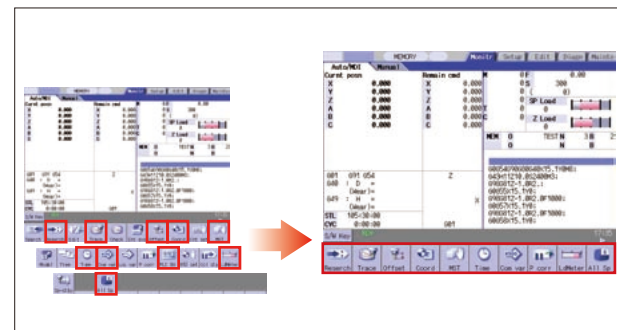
MEMORY

Monitr Setup Edit Diagn Mainte

Auto/MDI Manual

Curnt posn

X 0.000
Y 0.000
Z 0.000
A 0.000
B 0.000
C 0.000

Remain cmd

X 0.000
Y 0.000
Z 0.000
A 0.000
B 0.000
C 0.000

SP Load

Z Load

MEM 0 TEST

G01 G91 G54

D =

H =

STL

CYC 0:00:00

S/W Key

Resrch Trace Offset Coord MST Time Com var P corr LdMeter All Sp